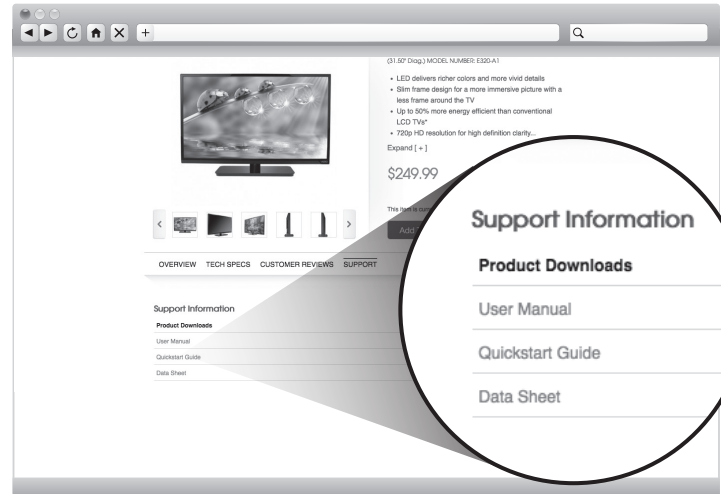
(31.50" Diag.) MODEL NUMBER: E320-A1

- LED delivers richer colors and more vivid details
- Slim frame design for a more immersive picture with a less frame around the TV
- Up to 50% more energy efficient than conventional LCD TVs*
- 720p HD resolution for high definition clarity...

Expand [ + ]

$249.99

This item is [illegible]

Add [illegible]

OVERVIEW TECH SPECS CUSTOMER REVIEWS SUPPORT

Support Information
Product Downloads
User Manual
Quickstart Guide
Data Sheet

Support Information
Product Downloads
User Manual
Quickstart Guide
Data Sheet